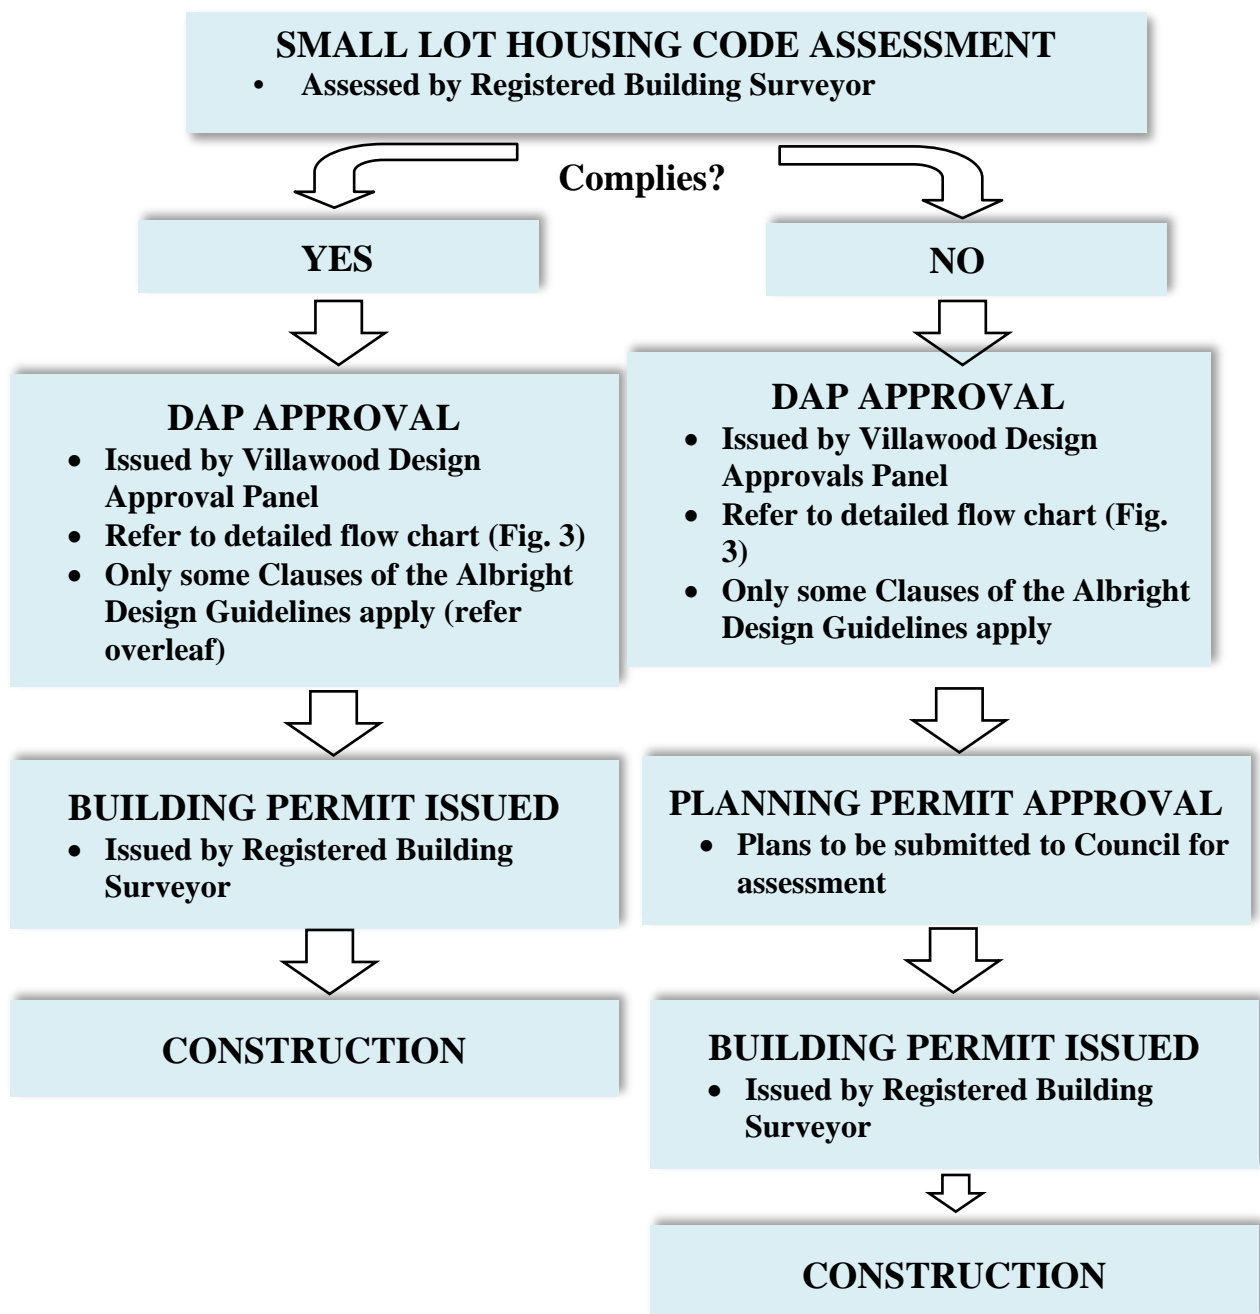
SMALL LOT HOUSING CODE ASSESSMENT
• Assessed by Registered Building Surveyor

Complies?

YES

DAP APPROVAL
• Issued by Villawood Design Approval Panel
• Refer to detailed flow chart (Fig. 3)
• Only some Clauses of the Albright Design Guidelines apply (refer overleaf)

BUILDING PERMIT ISSUED
• Issued by Registered Building Surveyor

CONSTRUCTION

NO

DAP APPROVAL
• Issued by Villawood Design Approvals Panel
• Refer to detailed flow chart (Fig. 3)
• Only some Clauses of the Albright Design Guidelines apply

PLANNING PERMIT APPROVAL
• Plans to be submitted to Council for assessment

BUILDING PERMIT ISSUED
• Issued by Registered Building Surveyor

CONSTRUCTION